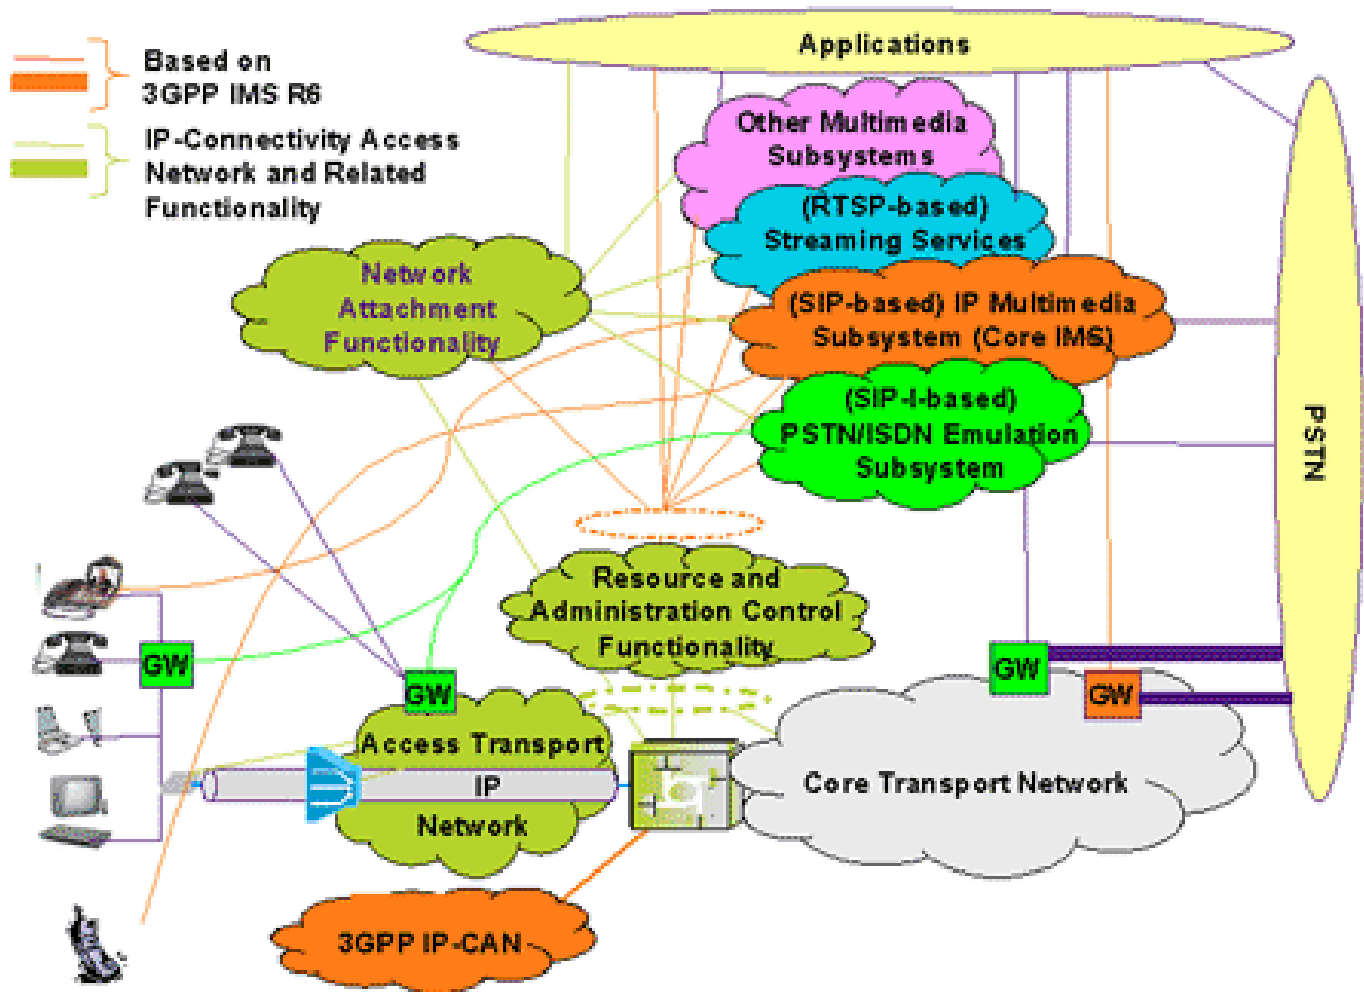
Based on 3GPP IMS R6

IP-Connectivity Access Network and Related Functionality

Applications

Other Multimedia Subsystems

(RTSP-based) Streaming Services

Network Attachment Functionality

(SIP-based) IP Multimedia Subsystem (Core IMS)

(SIP-I-based) PSTN/ISDN Emulation Subsystem

PSTN

Resource and Administration Control Functionality

GW

GW

GW

GW

Access Transport

IP

Network

Core Transport Network

3GPP IP-CAN